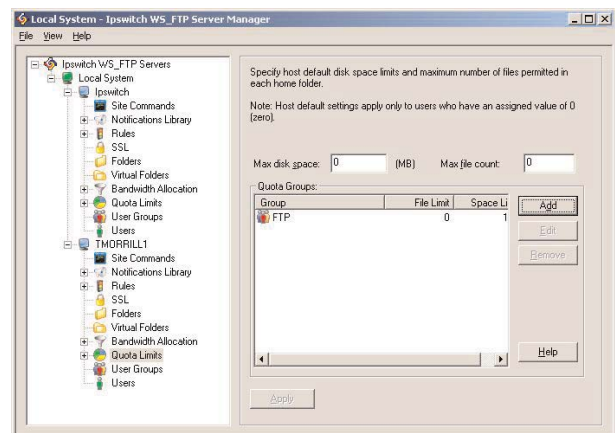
Local System - Ipswitch WS_FTP Server Manager

File View Help

Ipswitch WS_FTP Servers
Local System
Ipswitch
Site Commands
Notifications Library
Rules
SSL
Folders
Virtual Folders
Bandwidth Allocation
Quota Limits
User Groups
Users
TMORRILL1
Site Commands
Notifications Library
Rules
SSL
Folders
Virtual Folders
Bandwidth Allocation
Quota Limits
User Groups
Users

Specify host default disk space limits and maximum number of files permitted in each home folder.

Note: Host default settings apply only to users who have an assigned value of 0 (zero).

Max disk space: 0 (MB) Max file count: 0

Quota Groups:

| Group | File Limit | Space Li |
|---|---|---|
| FTP | 0 | 1 |

Add

Edit

Remove

Help

Apply